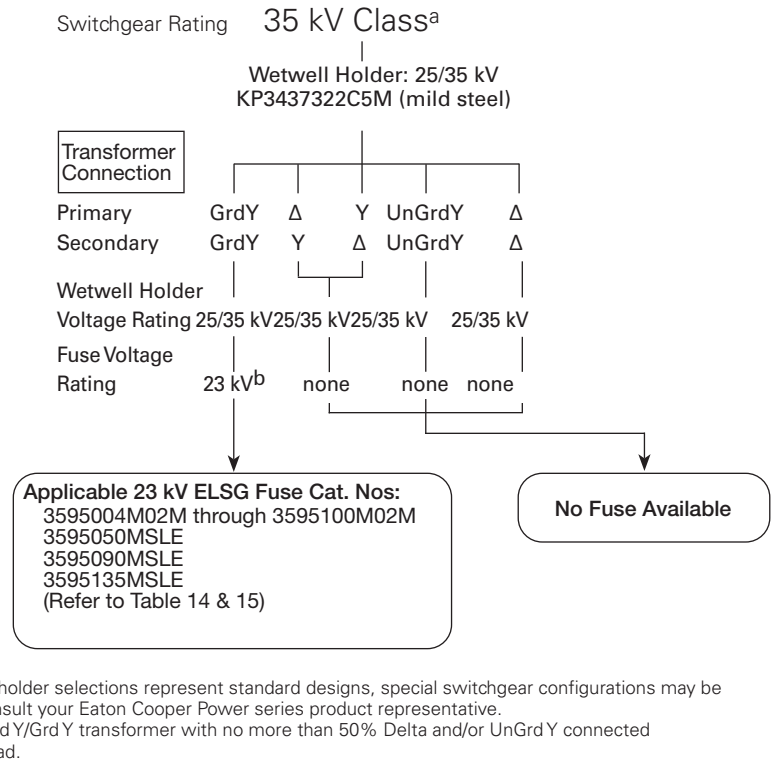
Switchgear Rating 35 kV Class$^{a}$

Wetwell Holder: 25/35 kV
KP3437322C5M (mild steel)

Transformer Connection

| | | | | | |
|---|---|---|---|---|---|
| Primary | GrdY | Δ | Y | UnGrdY | Δ |
| Secondary | GrdY | Y | Δ | UnGrdY | Δ |

Wetwell Holder
Voltage Rating 25/35 kV 25/35 kV 25/35 kV 25/35 kV

Fuse Voltage
Rating 23 kV$^{b}$ none none none

Applicable 23 kV ELSG Fuse Cat. Nos:
3595004M02M through 3595100M02M
3595050MSLE
3595090MSLE
3595135MSLE
(Refer to Table 14 & 15)

No Fuse Available

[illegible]holder selections represent standard designs, special switchgear configurations may be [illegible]nsult your Eaton Cooper Power series product representative.
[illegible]rd Y/Grd Y transformer with no more than 50% Delta and/or UnGrd Y connected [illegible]ad.